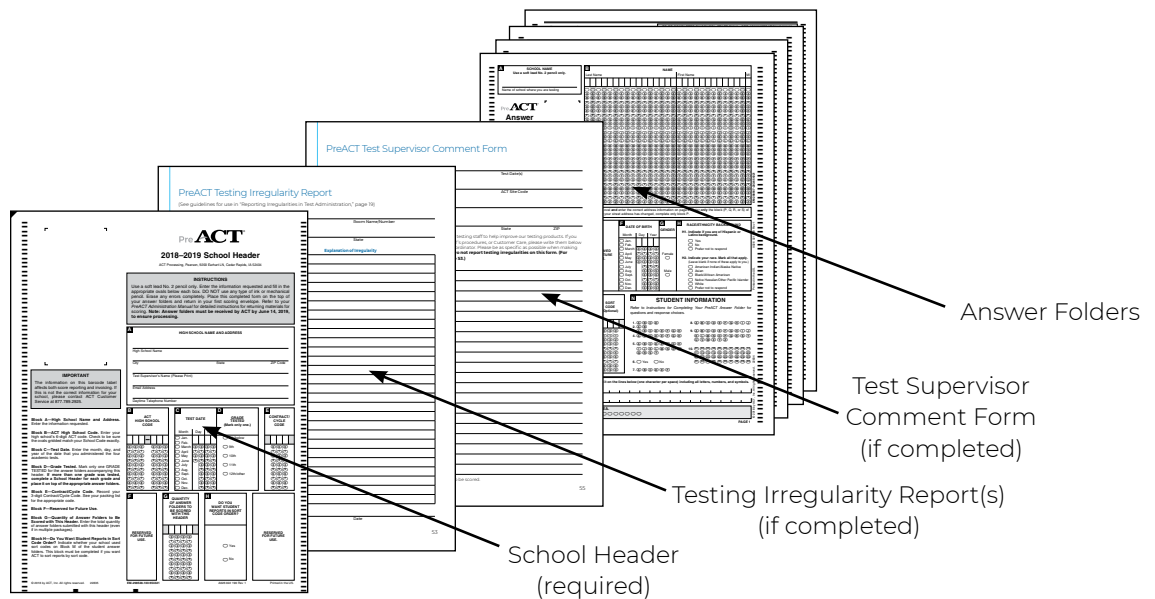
PreACT

2018–2019 School Header

INSTRUCTIONS

Use a soft lead No. 2 pencil only. Enter the information requested and fill in the appropriate ovals below each box. DO NOT use any type of ink or mechanical pencil. Erase any errors completely. Place this completed form on the top of your answer folders and return in your scoring envelope. Refer to your PreACT Administration Manual for detailed instructions for returning materials for scoring. Note: Answer folders must be received by ACT by June 14, 2019, to ensure processing.

A HIGH SCHOOL NAME AND ADDRESS

IMPORTANT

B ACT HIGH SCHOOL CODE

C TEST DATE

D GRADE TESTED

E CONTRACT/CYCLE CODE

F RESERVED FOR FUTURE USE

G QUANTITY OF ANSWER FOLDERS

H DO YOU WANT STUDENT REPORTS IN SORT CODE ORDER?

PreACT Testing Irregularity Report

Explanation of Irregularity

PreACT Test Supervisor Comment Form

PreACT Answer

SCHOOL NAME

NAME

DATE OF BIRTH

STUDENT INFORMATION

Answer Folders

Test Supervisor Comment Form (if completed)

Testing Irregularity Report(s) (if completed)

School Header (required)